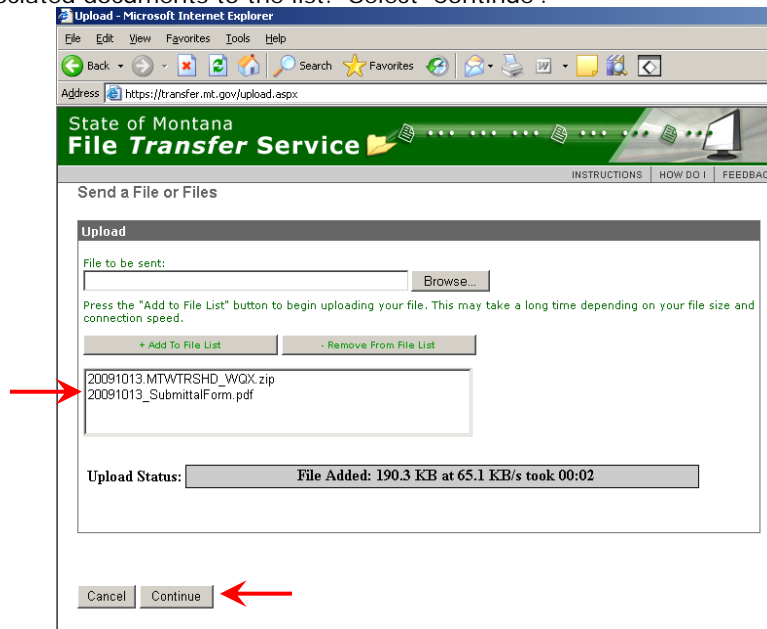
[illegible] associated documents to the list. Select "Continue".

Upload - Microsoft Internet Explorer

File Edit View Favorites Tools Help

Back Search Favorites

Address https://transfer.mt.gov/upload.aspx

State of Montana
File Transfer Service

INSTRUCTIONS | HOW DO I | FEEDBAC

Send a File or Files

Upload

File to be sent:

Browse...

Press the "Add to File List" button to begin uploading your file. This may take a long time depending on your file size and connection speed.

+ Add To File List

- Remove From File List

20091013.MTWTRSHD_WQX.zip
20091013_SubmittalForm.pdf

Upload Status: File Added: 190.3 KB at 65.1 KB/s took 00:02

Cancel Continue